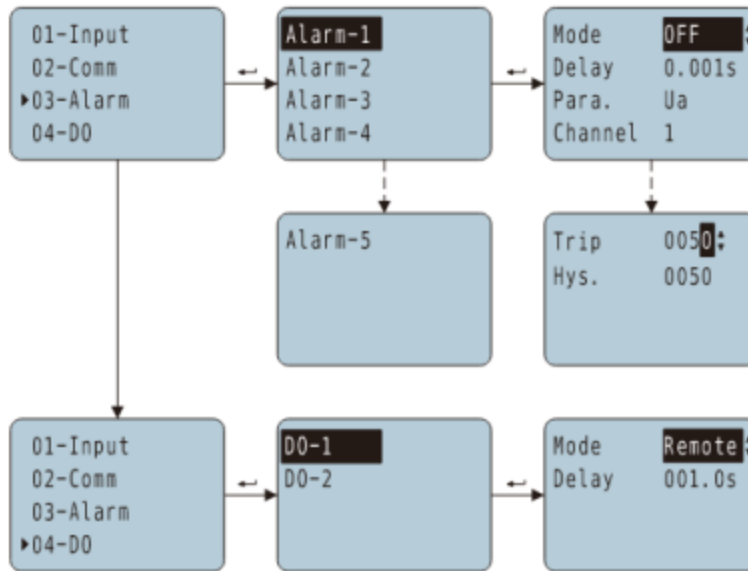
01-Input
02-Comm
▸03-Alarm
04-DO

Alarm-1
Alarm-2
Alarm-3
Alarm-4

Mode OFF
Delay 0.001s
Para. Ua
Channel 1

Alarm-5

Trip 0050
Hys. 0050

01-Input
02-Comm
03-Alarm
▸04-DO

DO-1
DO-2

Mode Remote
Delay 001.0s